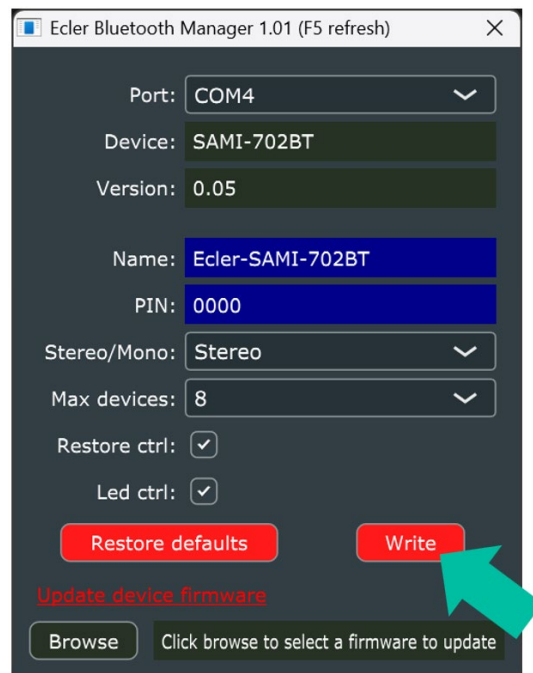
Ecler Bluetooth Manager 1.01 (F5 refresh)

Port: COM4
Device: SAMI-702BT
Version: 0.05

Name: Ecler-SAMI-702BT
PIN: 0000
Stereo/Mono: Stereo
Max devices: 8
Restore ctrl:
Led ctrl:

Restore defaults
Write

Update device firmware

Browse
Click browse to select a firmware to update